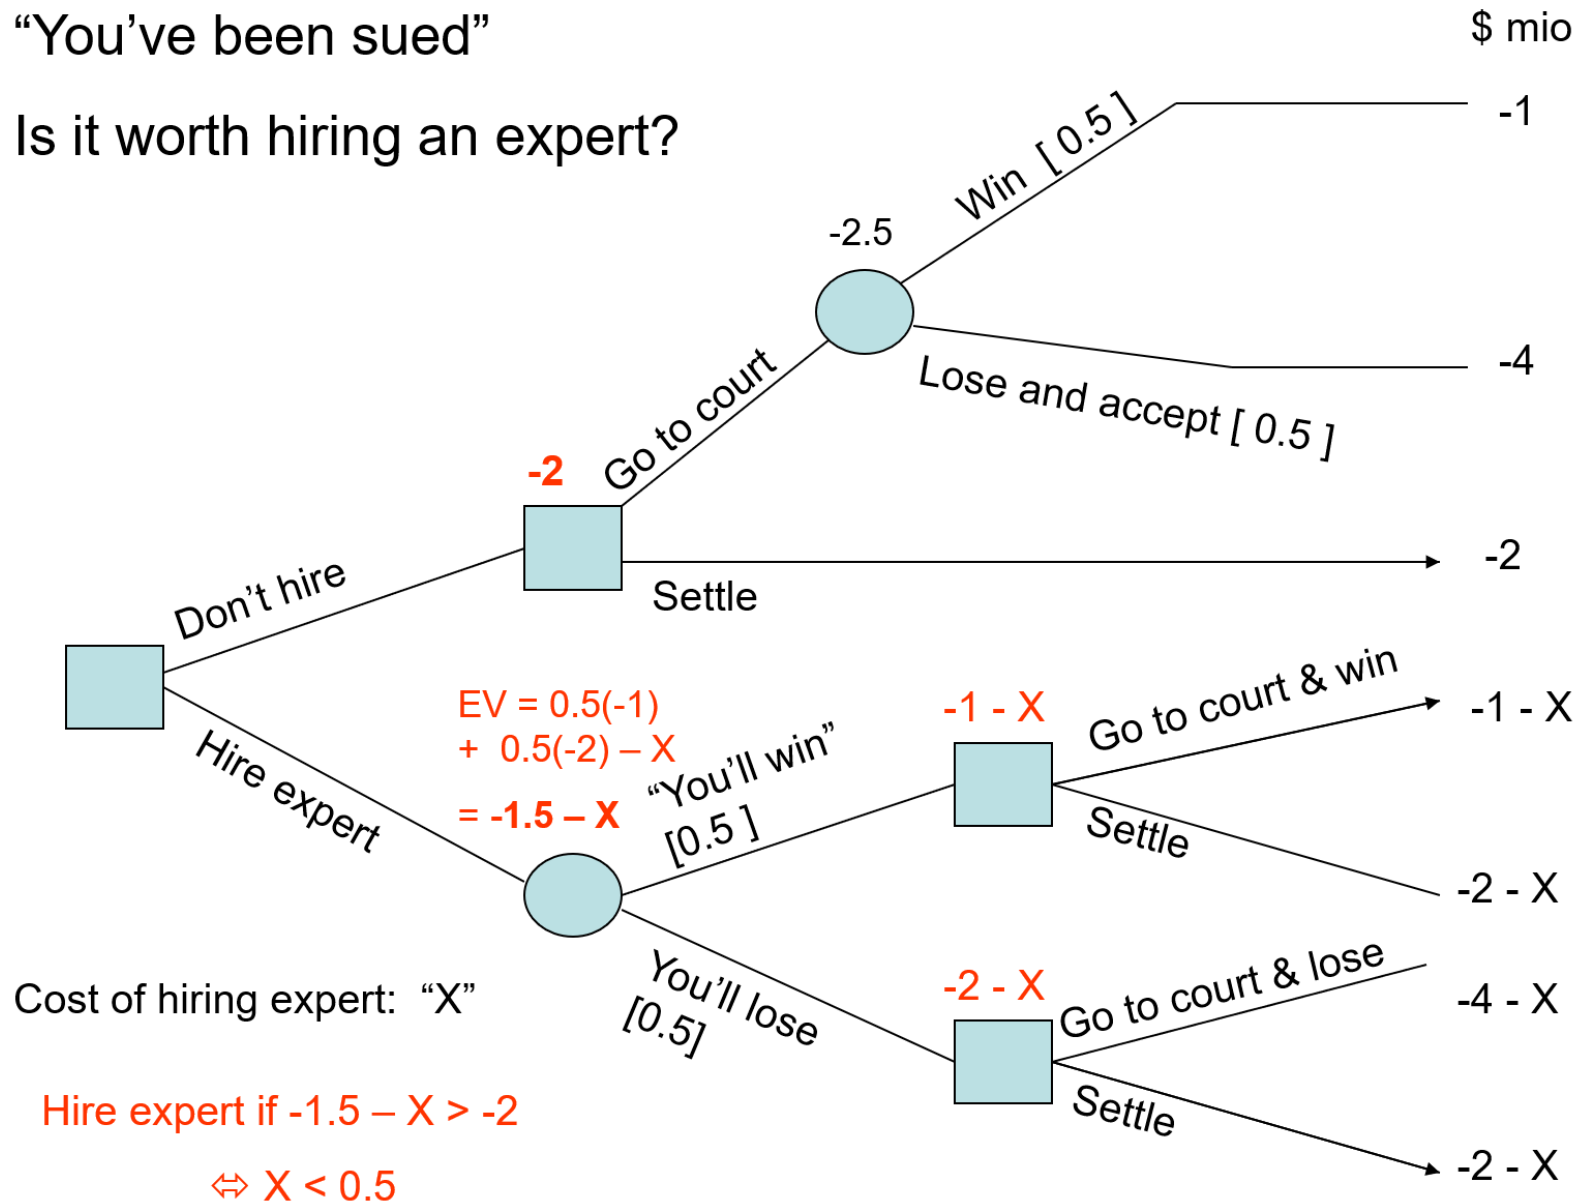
“You’ve been sued”

$ mio

Is it worth hiring an expert?

Win [ 0.5 ]

-1

-2.5

-4

Lose and accept [ 0.5 ]

-2

Go to court

-2

Settle

Don’t hire

EV = 0.5(-1) + 0.5(-2) – X = -1.5 – X

-1 - X

Go to court & win

-1 - X

Hire expert

“You’ll win” [0.5 ]

Settle

-2 - X

You’ll lose [0.5]

-2 - X

Go to court & lose

-4 - X

Cost of hiring expert: “X”

Settle

-2 - X

Hire expert if -1.5 – X > -2

$\Leftrightarrow$ X < 0.5